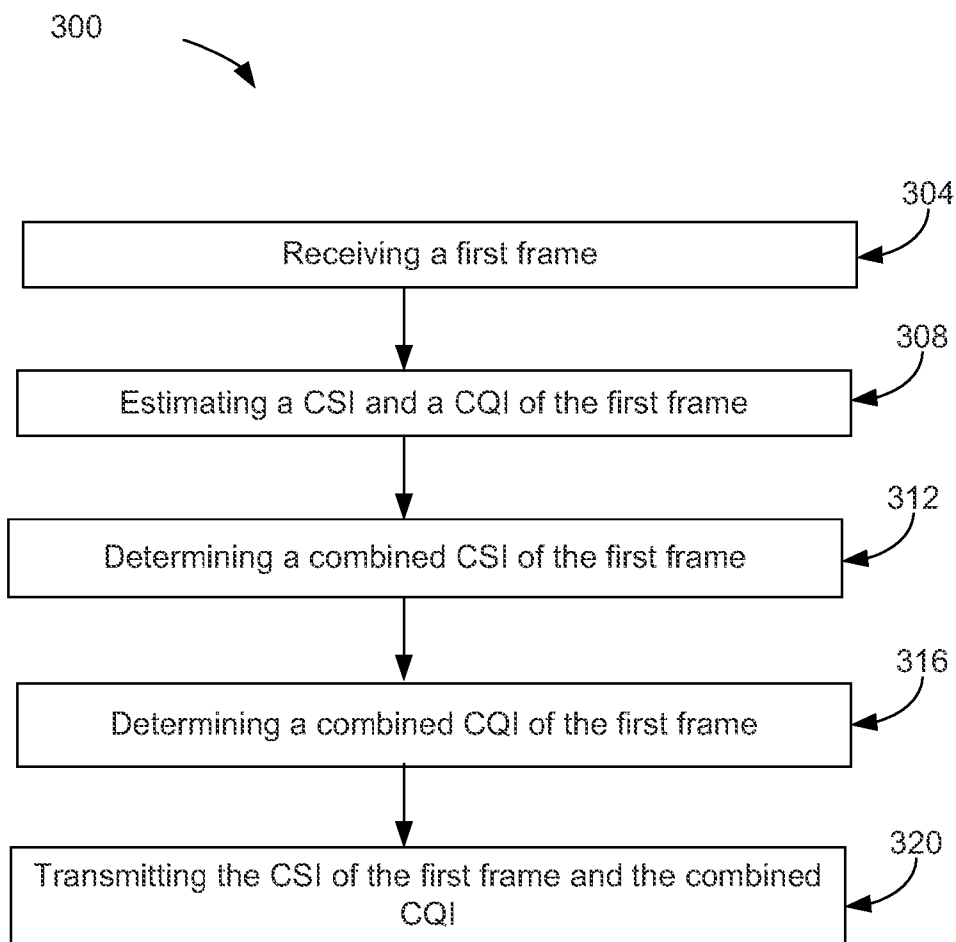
300

304

Receiving a first frame

308

Estimating a CSI and a CQI of the first frame

312

Determining a combined CSI of the first frame

316

Determining a combined CQI of the first frame

320

Transmitting the CSI of the first frame and the combined CQI